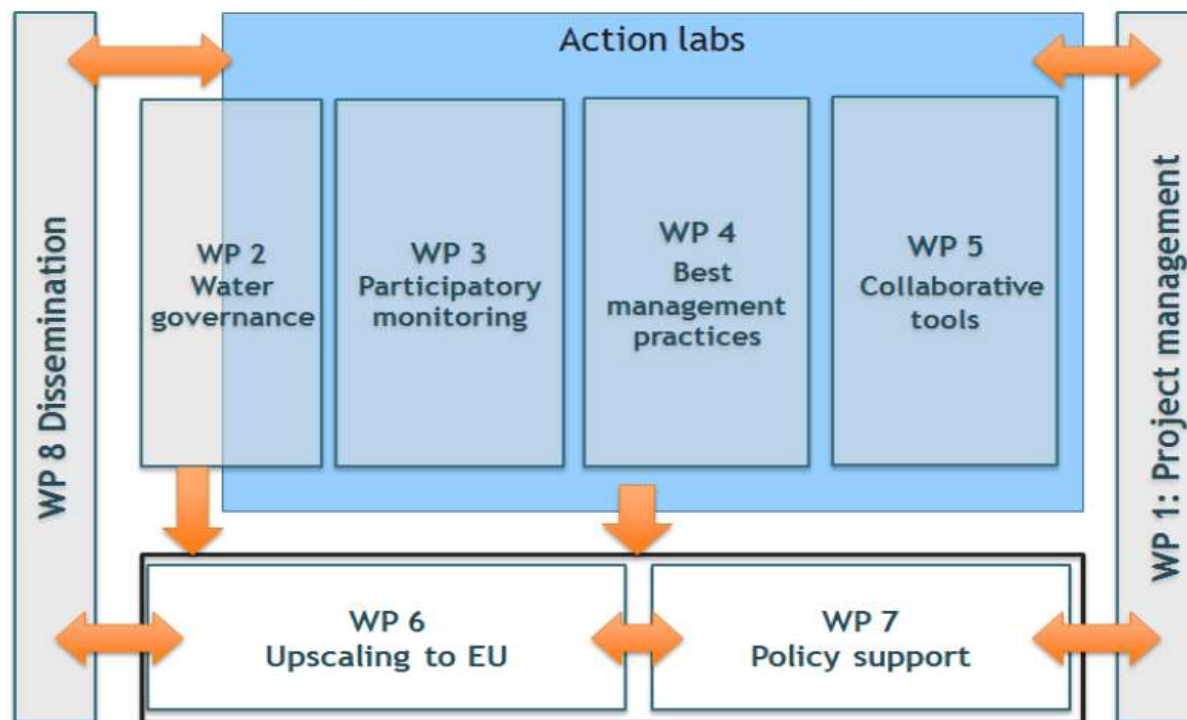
WP 8 Dissemination

Action labs

WP 2
Water
governance

WP 3
Participatory
monitoring

WP 4
Best
management
practices

WP 5
Collaborative
tools

WP 6
Upscaling to EU

WP 7
Policy support

WP 1: Project management